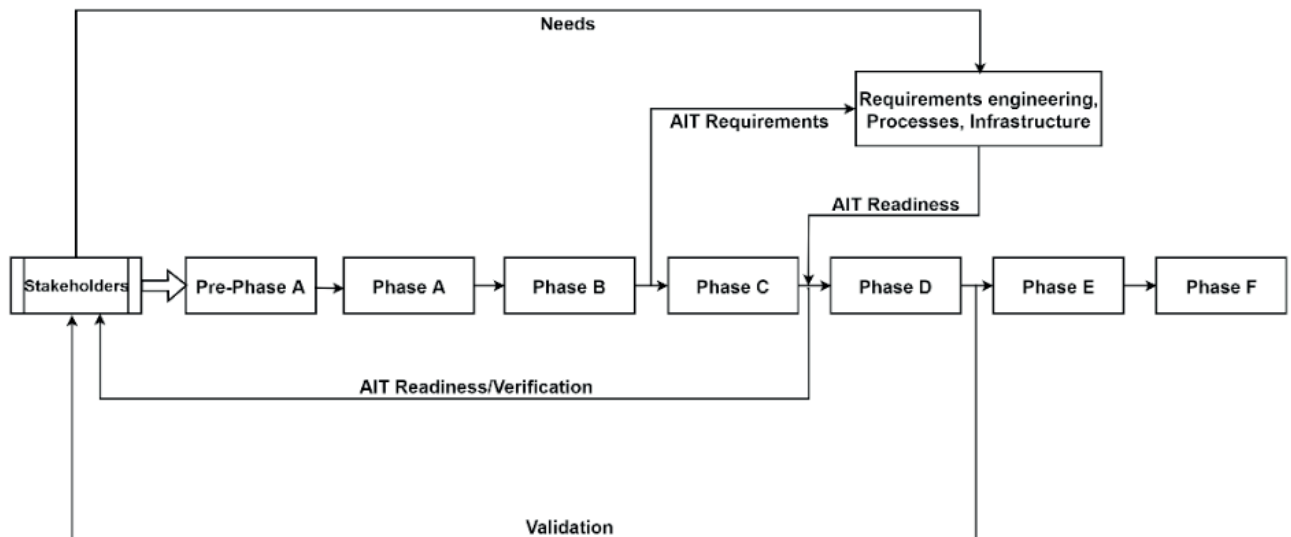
Needs

Requirements engineering, Processes, Infrastructure

AIT Requirements

AIT Readiness

Stakeholders

Pre-Phase A

Phase A

Phase B

Phase C

Phase D

Phase E

Phase F

AIT Readiness/Verification

Validation